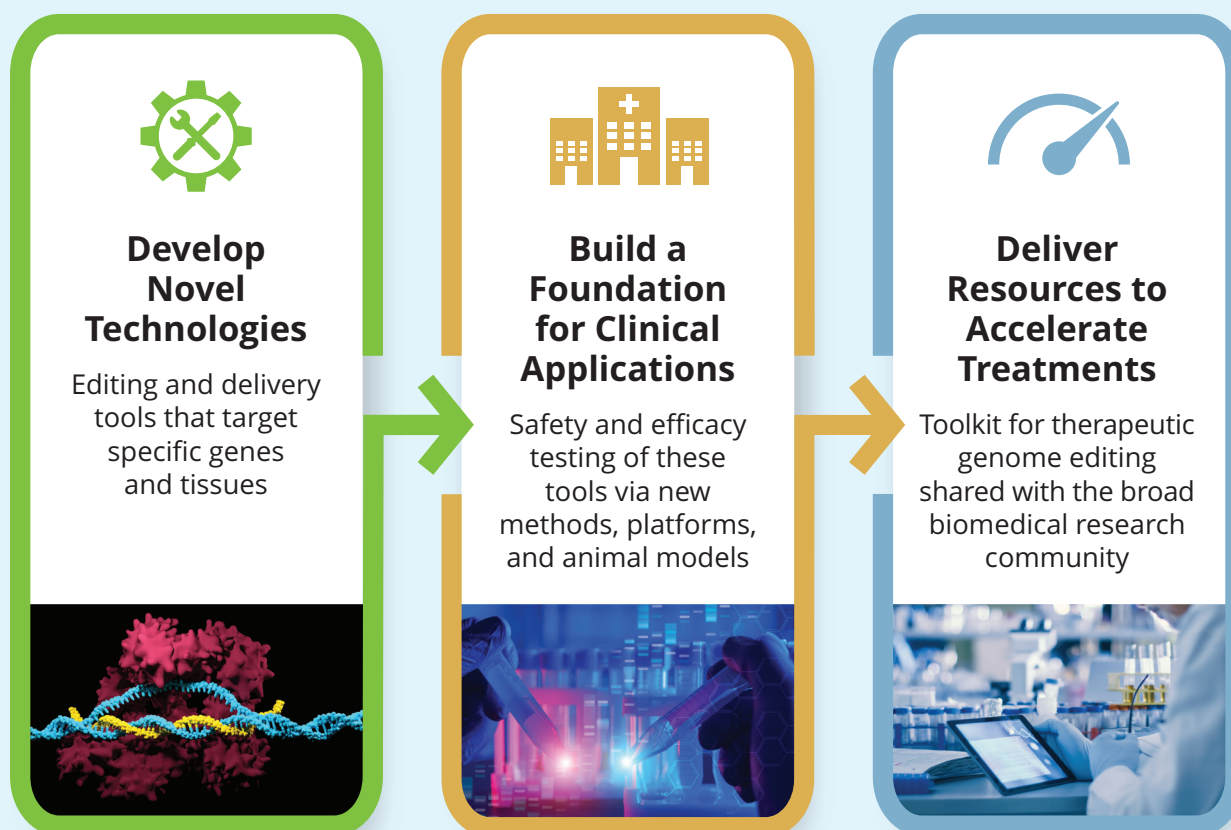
Develop Novel Technologies

Editing and delivery tools that target specific genes and tissues

Build a Foundation for Clinical Applications

Safety and efficacy testing of these tools via new methods, platforms, and animal models

Deliver Resources to Accelerate Treatments

Toolkit for therapeutic genome editing shared with the broad biomedical research community